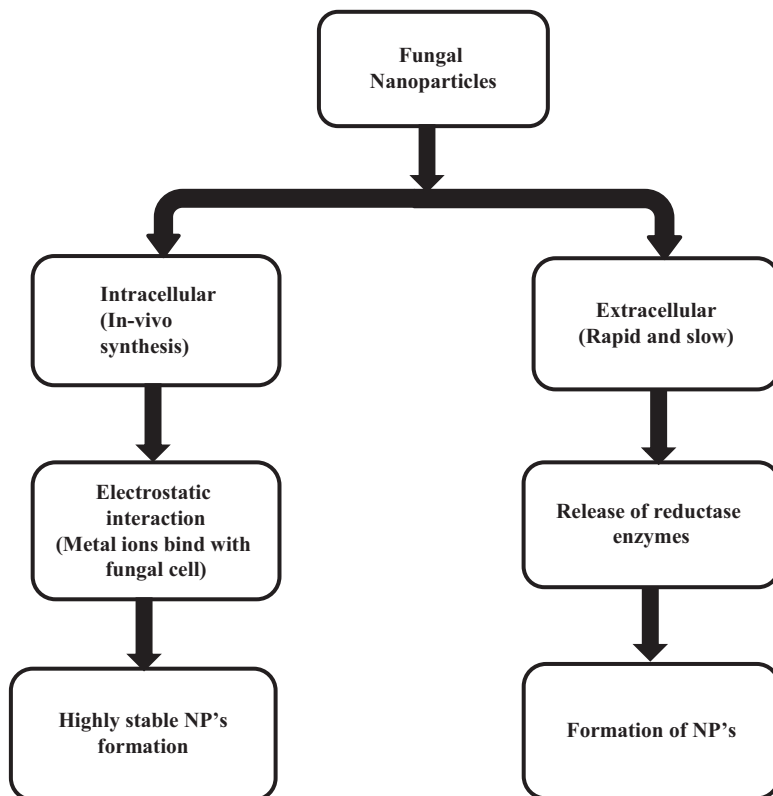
Fungal Nanoparticles

Intracellular (In-vivo synthesis)

Electrostatic interaction (Metal ions bind with fungal cell)

Highly stable NP's formation

Extracellular (Rapid and slow)

Release of reductase enzymes

Formation of NP's